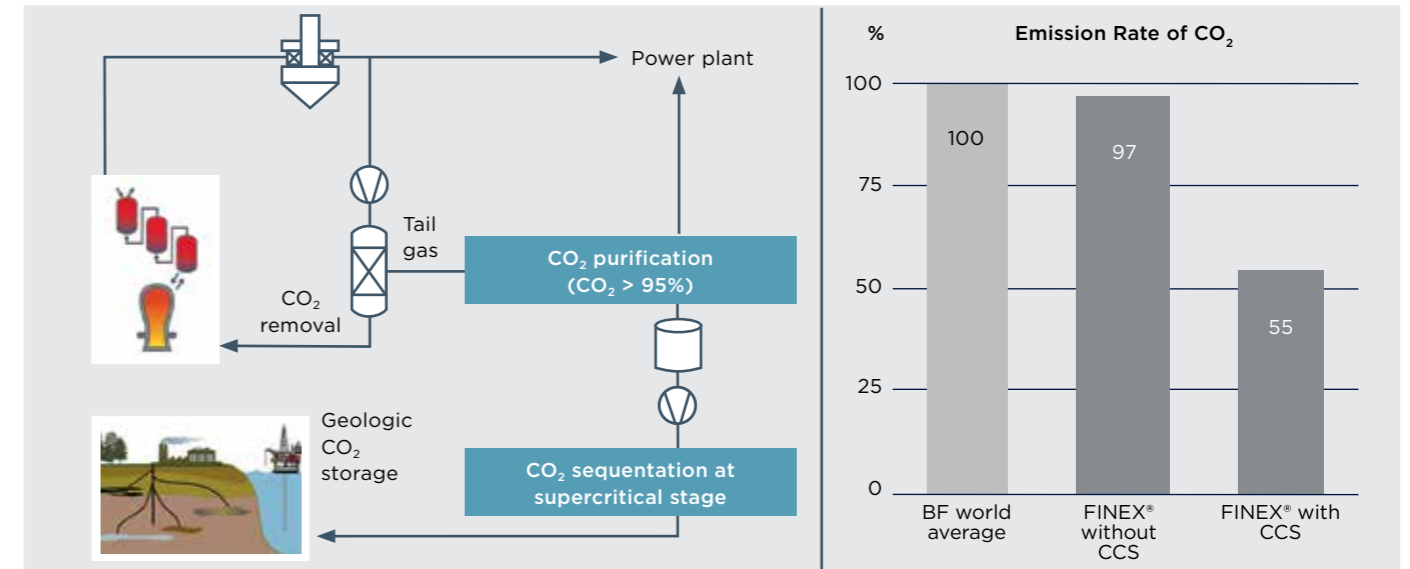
Power plant

Tail gas

$CO_2$ removal

$CO_2$ purification ($CO_2$ > 95%)

Geologic $CO_2$ storage

$CO_2$ sequentation at supercritical stage

%

Emission Rate of $CO_2$

100
75
50
25
0

100
97
55

BF world average

FINEX® without CCS

FINEX® with CCS